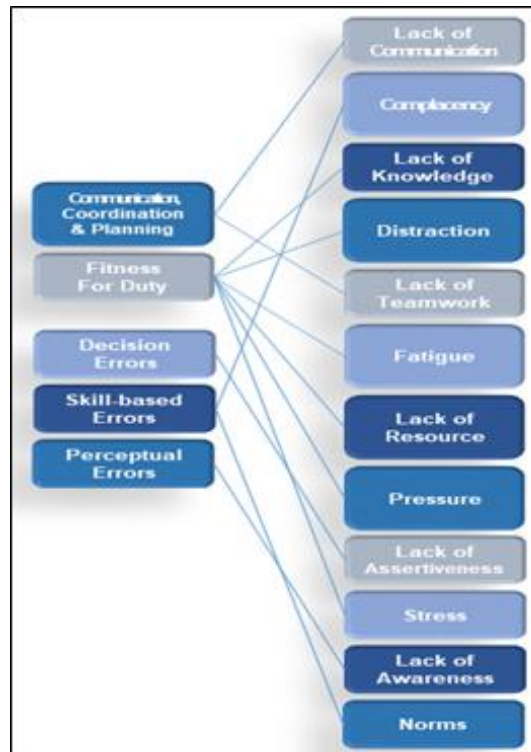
Communication, Coordination & Planning

Fitness For Duty

Decision Errors

Skill-based Errors

Perceptual Errors

Lack of Communication

Complacency

Lack of Knowledge

Distraction

Lack of Teamwork

Fatigue

Lack of Resource

Pressure

Lack of Assertiveness

Stress

Lack of Awareness

Norms